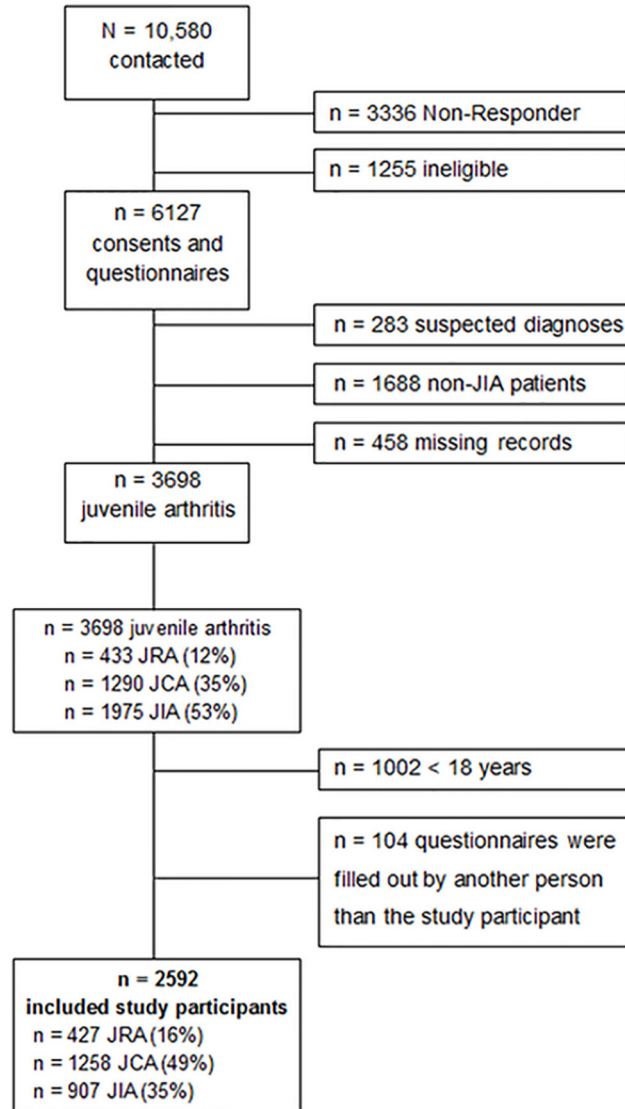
N = 10,580 contacted

n = 3336 Non-Responder

n = 1255 ineligible

n = 6127 consents and questionnaires

n = 283 suspected diagnoses

n = 1688 non-JIA patients

n = 458 missing records

n = 3698 juvenile arthritis

n = 3698 juvenile arthritis
n = 433 JRA (12%)
n = 1290 JCA (35%)
n = 1975 JIA (53%)

n = 1002 < 18 years

n = 104 questionnaires were filled out by another person than the study participant

n = 2592
included study participants
n = 427 JRA (16%)
n = 1258 JCA (49%)
n = 907 JIA (35%)